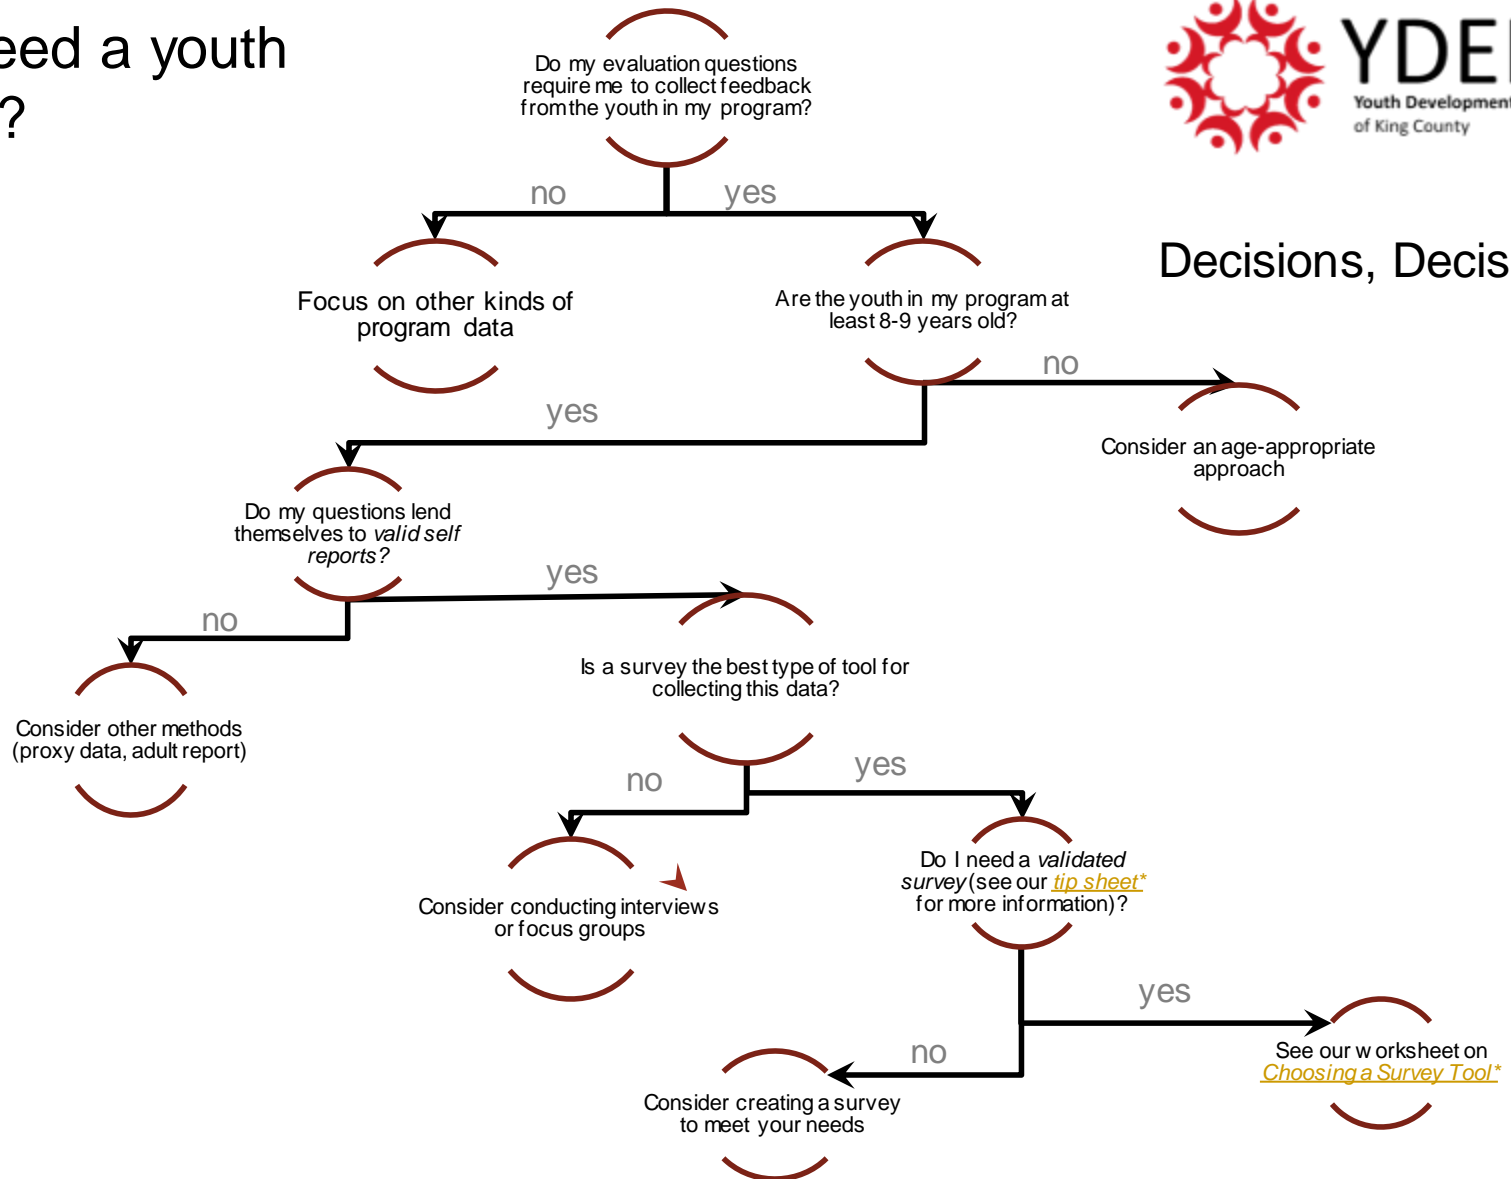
eed a youth
?

YDE
Youth Development
of King County

Decisions, Decis

Do my evaluation questions require me to collect feedback from the youth in my program?

no

yes

Focus on other kinds of program data

Are the youth in my program at least 8-9 years old?

no

Consider an age-appropriate approach

yes

Do my questions lend themselves to *valid self reports?*

yes

no

Consider other methods (proxy data, adult report)

Is a survey the best type of tool for collecting this data?

no

yes

Consider conducting interviews or focus groups

Do I need a *validated survey* (see our tip sheet* for more information)?

yes

See our worksheet on Choosing a Survey Tool*

no

Consider creating a survey to meet your needs